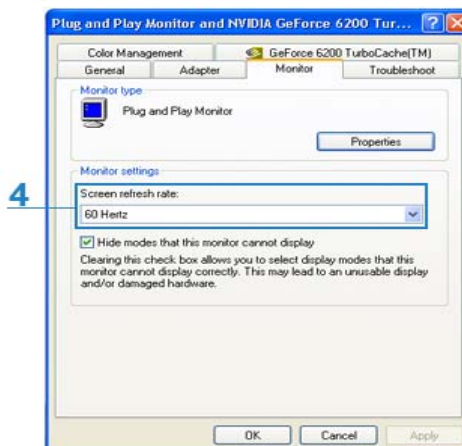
Plug and Play Monitor and NVIDIA GeForce 6200 Tur...

Color Management
GeForce 6200 TurboCache(TM)
General
Adapter
Monitor
Troubleshoot

Monitor type
Plug and Play Monitor
Properties

Monitor settings
4
Screen refresh rate:
60 Hertz

Hide modes that this monitor cannot display

Clearing this check box allows you to select display modes that this monitor cannot display correctly. This may lead to an unusable display and/or damaged hardware.

OK
Cancel
Apply